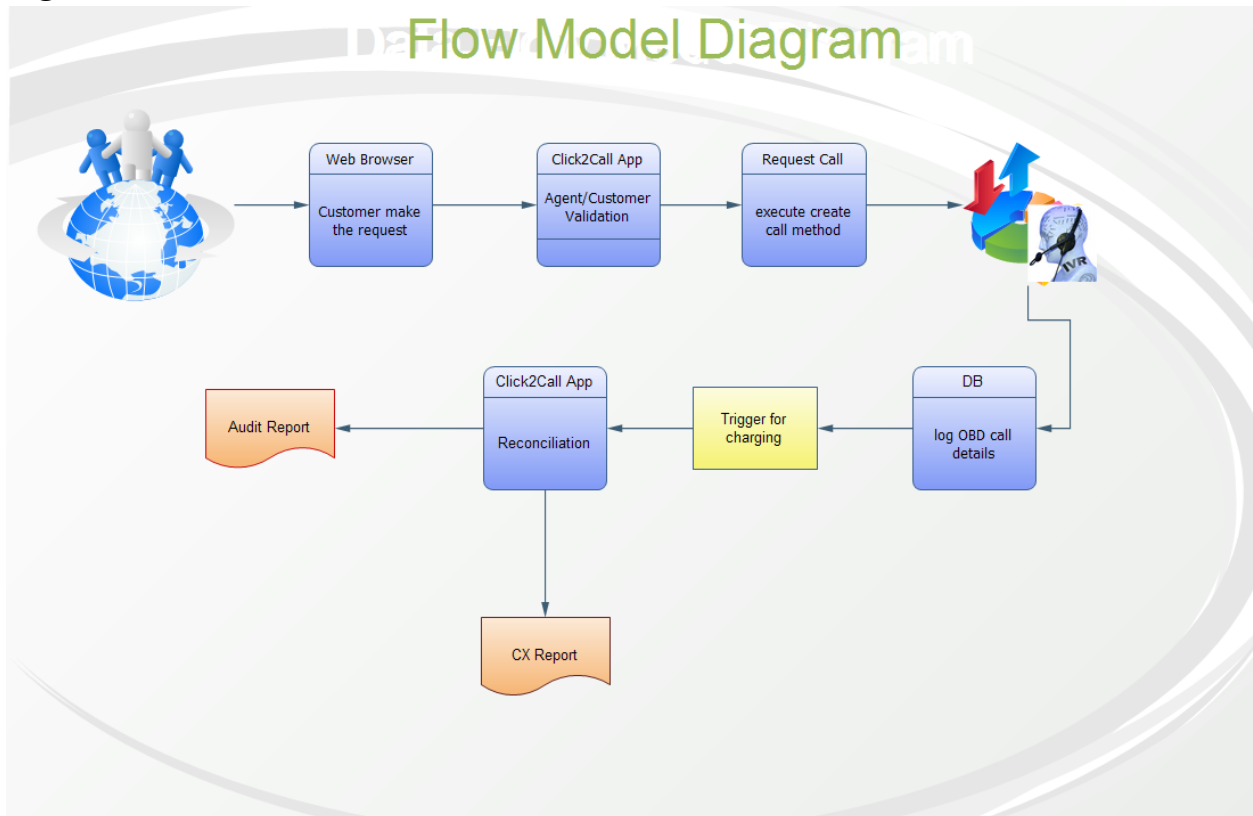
Flow Model Diagram

Web Browser

Customer make the request

Click2Call App

Agent/Customer Validation

Request Call

execute create call method

IVR

DB

log OBD call details

Trigger for charging

Click2Call App

Reconciliation

Audit Report

CX Report